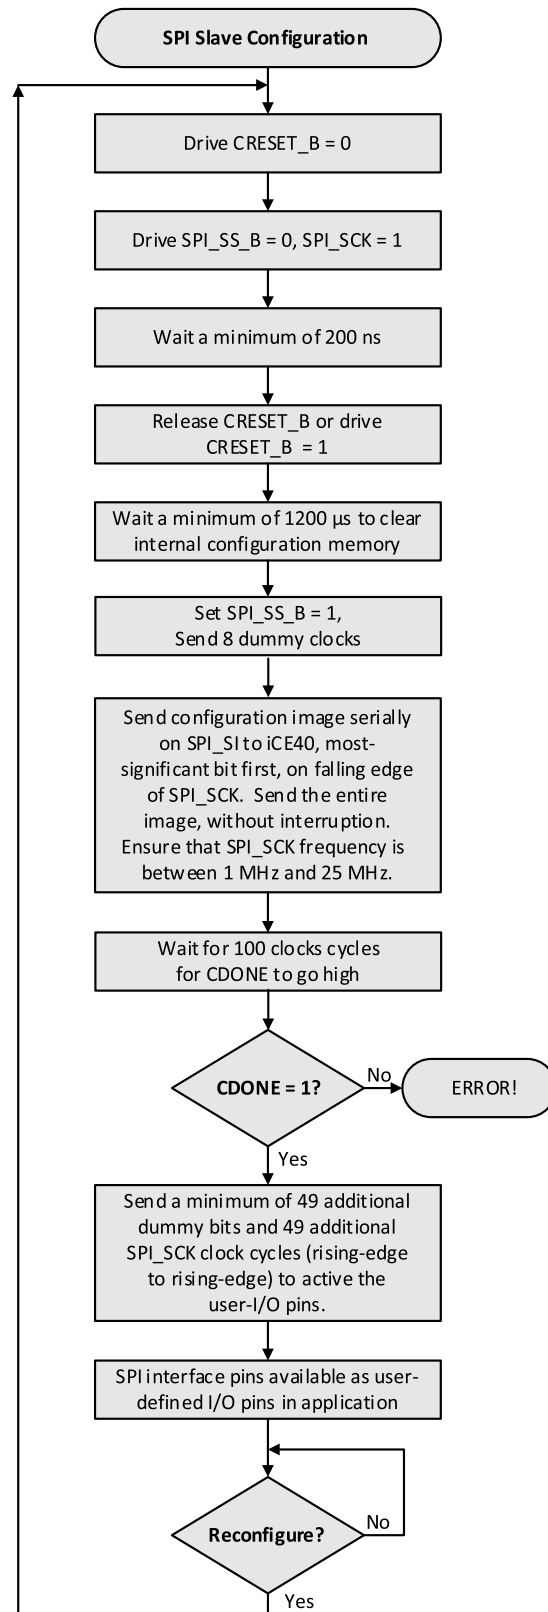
SPI Slave Configuration

Drive CRESET_B = 0

Drive SPI_SS_B = 0, SPI_SCK = 1

Wait a minimum of 200 ns

Release CRESET_B or drive CRESET_B = 1

Wait a minimum of 1200 µs to clear internal configuration memory

Set SPI_SS_B = 1, Send 8 dummy clocks

Send configuration image serially on SPI_SI to iCE40, most-significant bit first, on falling edge of SPI_SCK. Send the entire image, without interruption. Ensure that SPI_SCK frequency is between 1 MHz and 25 MHz.

Wait for 100 clocks cycles for CDONE to go high

CDONE = 1?

No

ERROR!

Yes

Send a minimum of 49 additional dummy bits and 49 additional SPI_SCK clock cycles (rising-edge to rising-edge) to active the user-I/O pins.

SPI interface pins available as user-defined I/O pins in application

Reconfigure?

No

Yes